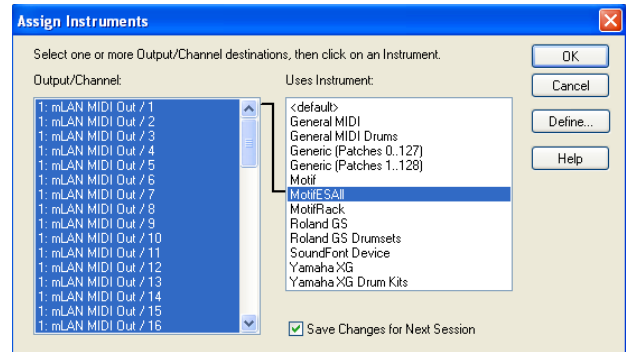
Assign Instruments

Select one or more Output/Channel destinations, then click on an Instrument.

Output/Channel:

1: mLAN MIDI Out / 1
1: mLAN MIDI Out / 2
1: mLAN MIDI Out / 3
1: mLAN MIDI Out / 4
1: mLAN MIDI Out / 5
1: mLAN MIDI Out / 6
1: mLAN MIDI Out / 7
1: mLAN MIDI Out / 8
1: mLAN MIDI Out / 9
1: mLAN MIDI Out / 10
1: mLAN MIDI Out / 11
1: mLAN MIDI Out / 12
1: mLAN MIDI Out / 13
1: mLAN MIDI Out / 14
1: mLAN MIDI Out / 15
1: mLAN MIDI Out / 16

Uses Instrument:

<default>
General MIDI
General MIDI Drums
Generic (Patches 0..127)
Generic (Patches 1..128)
Motif
MotifESAll
MotifRack
Roland GS
Roland GS Drumsets
SoundFont Device
Yamaha XG
Yamaha XG Drum Kits

Save Changes for Next Session

OK
Cancel
Define...
Help